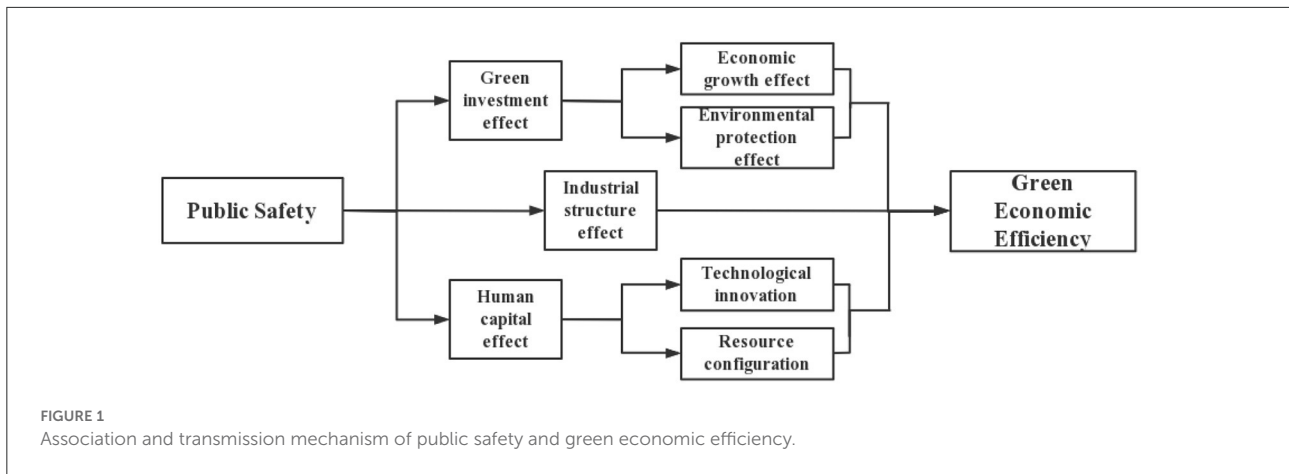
Public Safety

Green investment effect

Economic growth effect

Environmental protection effect

Industrial structure effect

Human capital effect

Technological innovation

Resource configuration

Green Economic Efficiency

FIGURE 1
Association and transmission mechanism of public safety and green economic efficiency.